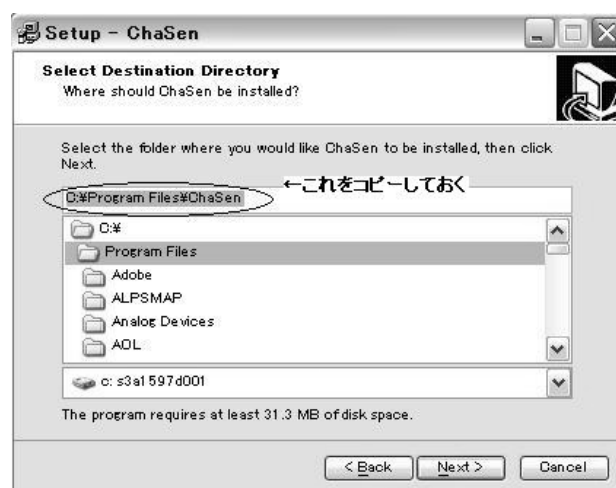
Setup - ChaSen

Select Destination Directory
Where should ChaSen be installed?

Select the folder where you would like ChaSen to be installed, then click Next.

C:¥Program Files¥ChaSen

←これをコピーしておく

C:¥
Program Files
Adobe
ALPSMAP
Analog Devices
AOL

c: s3a1597d001

The program requires at least 31.3 MB of disk space.

< Back
Next >
Cancel